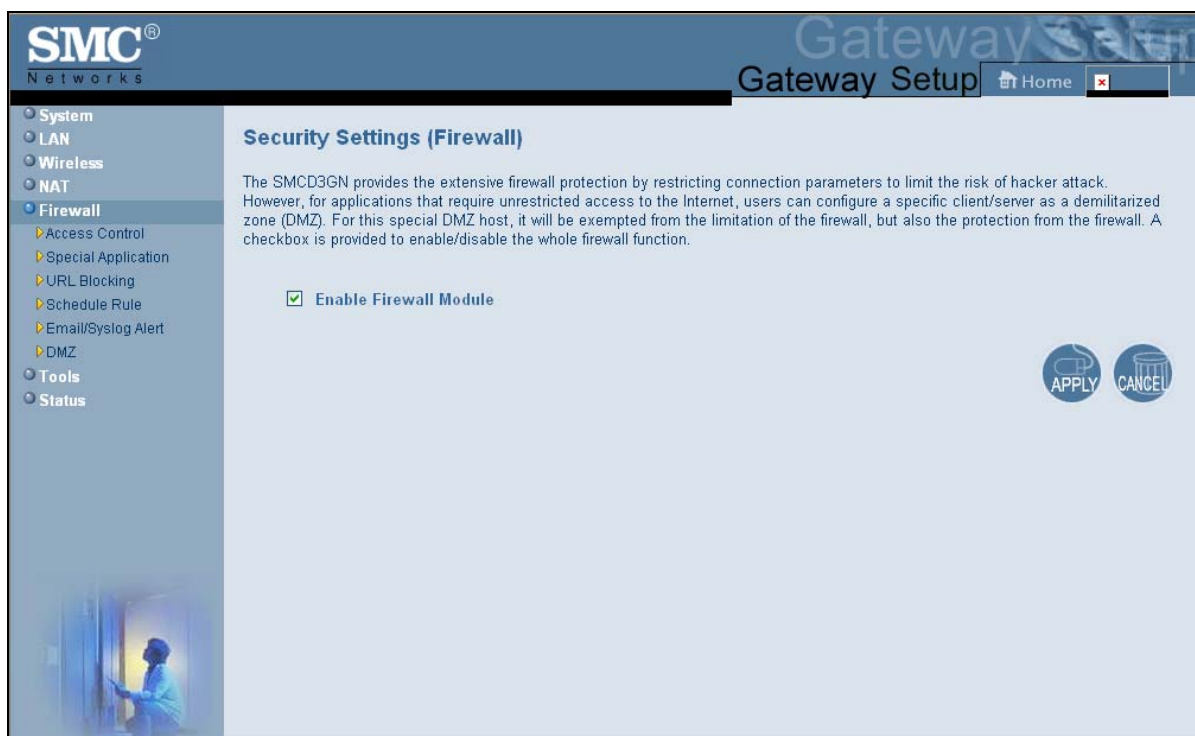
SMC®
Networks

Gateway Setup

Gateway Setup

Home

System
LAN
Wireless
NAT
Firewall
Access Control
Special Application
URL Blocking
Schedule Rule
Email/Syslog Alert
DMZ
Tools
Status

Security Settings (Firewall)

The SMCD3GN provides the extensive firewall protection by restricting connection parameters to limit the risk of hacker attack. However, for applications that require unrestricted access to the Internet, users can configure a specific client/server as a demilitarized zone (DMZ). For this special DMZ host, it will be exempted from the limitation of the firewall, but also the protection from the firewall. A checkbox is provided to enable/disable the whole firewall function.

Enable Firewall Module

APPLY CANCEL